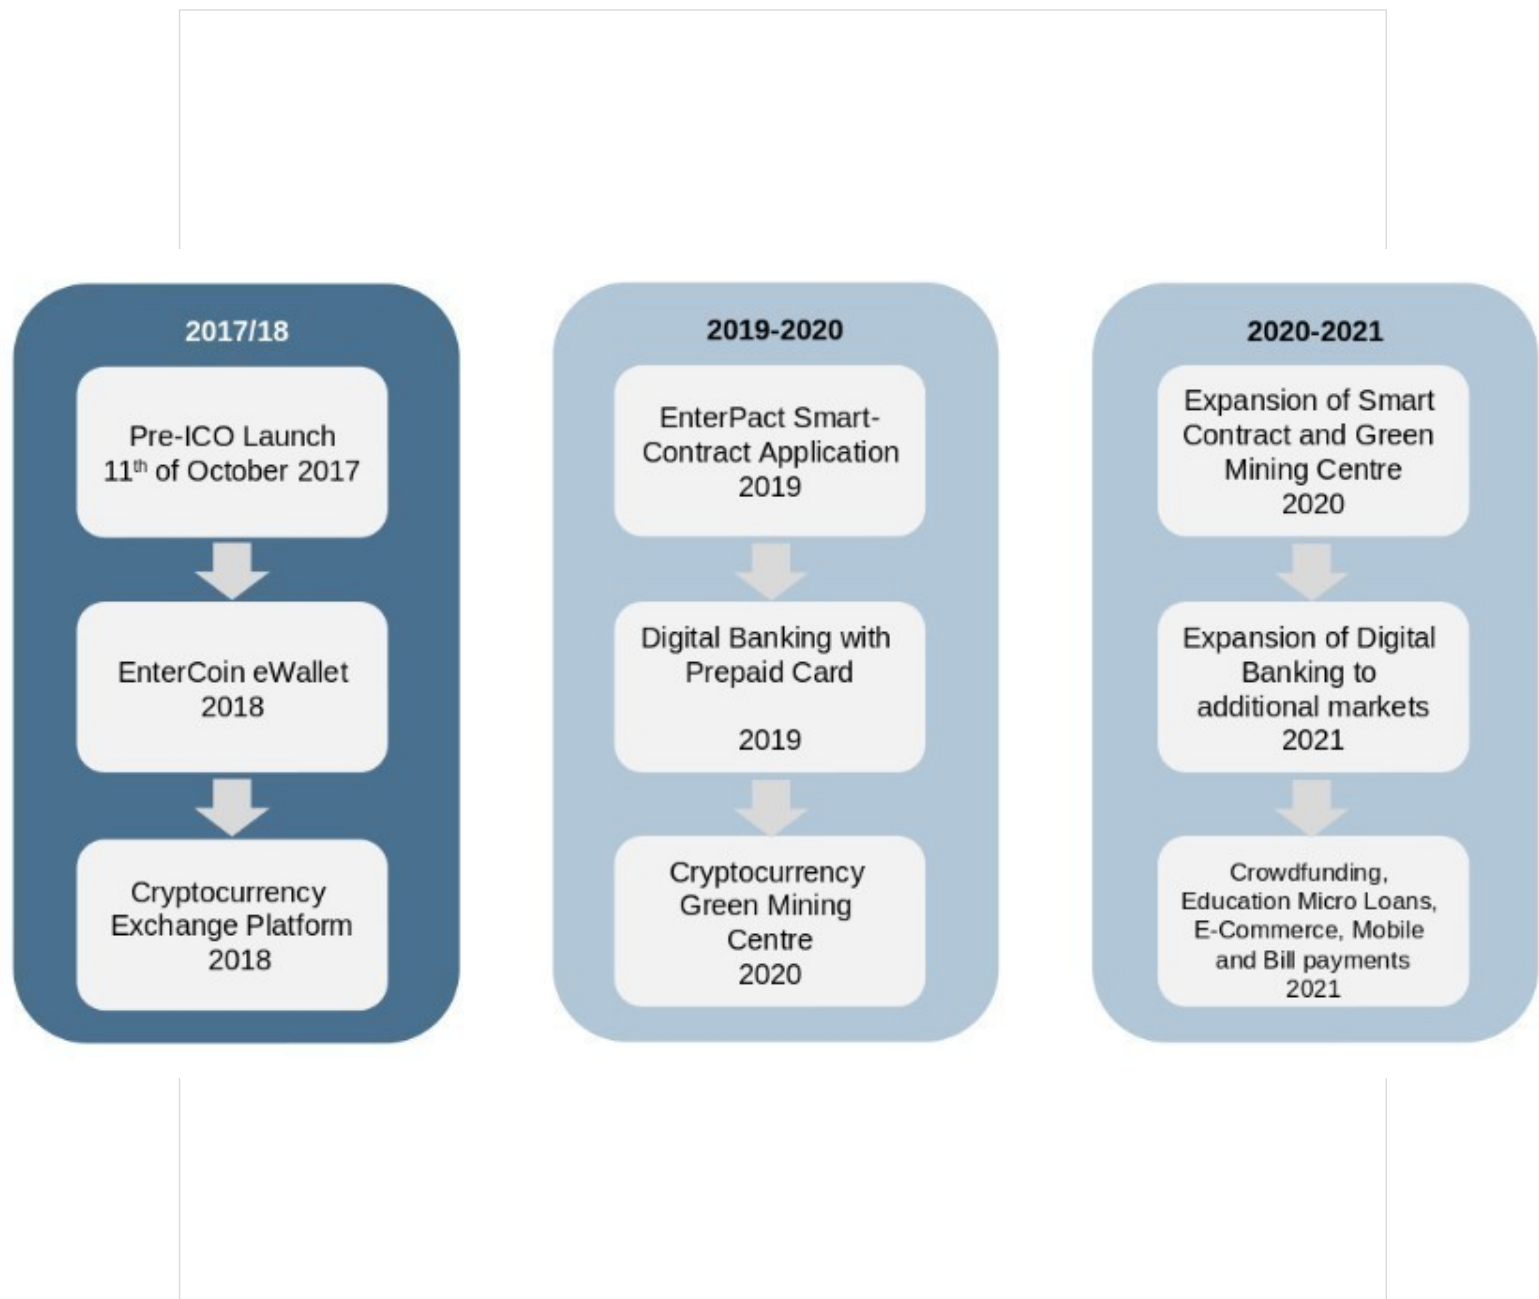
2017/18

Pre-ICO Launch
11$^{th}$ of October 2017

EnterCoin eWallet
2018

Cryptocurrency Exchange Platform
2018

2019-2020

EnterPact Smart-Contract Application
2019

Digital Banking with Prepaid Card

2019

Cryptocurrency Green Mining Centre
2020

2020-2021

Expansion of Smart Contract and Green Mining Centre
2020

Expansion of Digital Banking to additional markets
2021

Crowdfunding, Education Micro Loans, E-Commerce, Mobile and Bill payments
2021